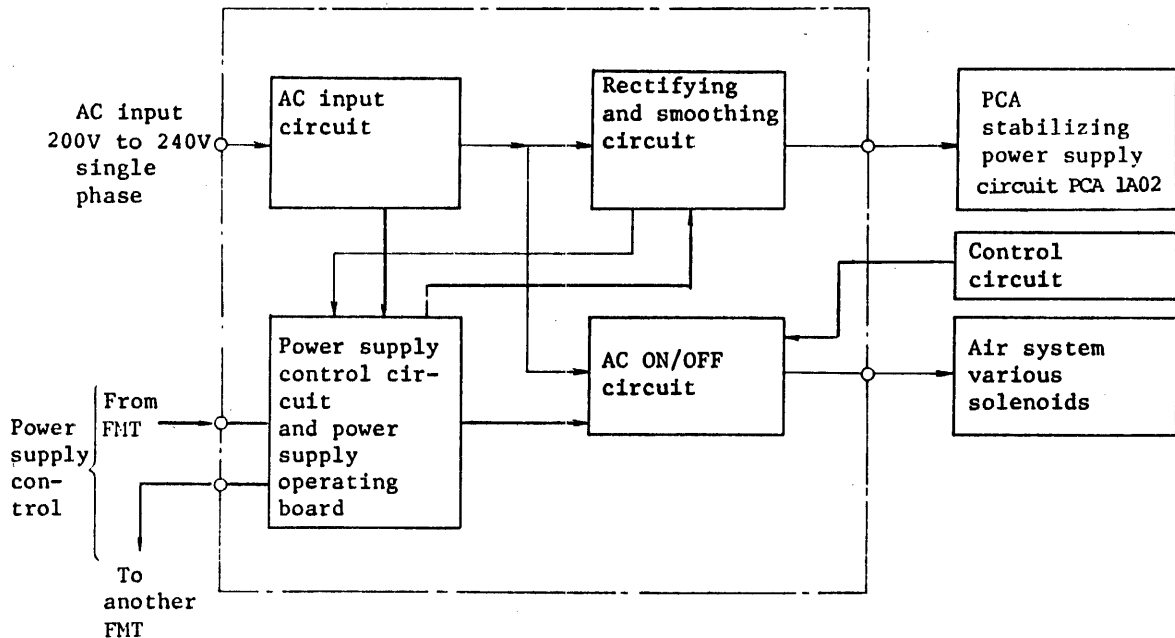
AC input 200V to 240V single phase

AC input circuit

Rectifying and smoothing circuit

PCA stabilizing power supply circuit PCA 1A02

Control circuit

Power supply control circuit and power supply operating board

AC ON/OFF circuit

Air system various solenoids

Power supply control

From FMT

To another FMT